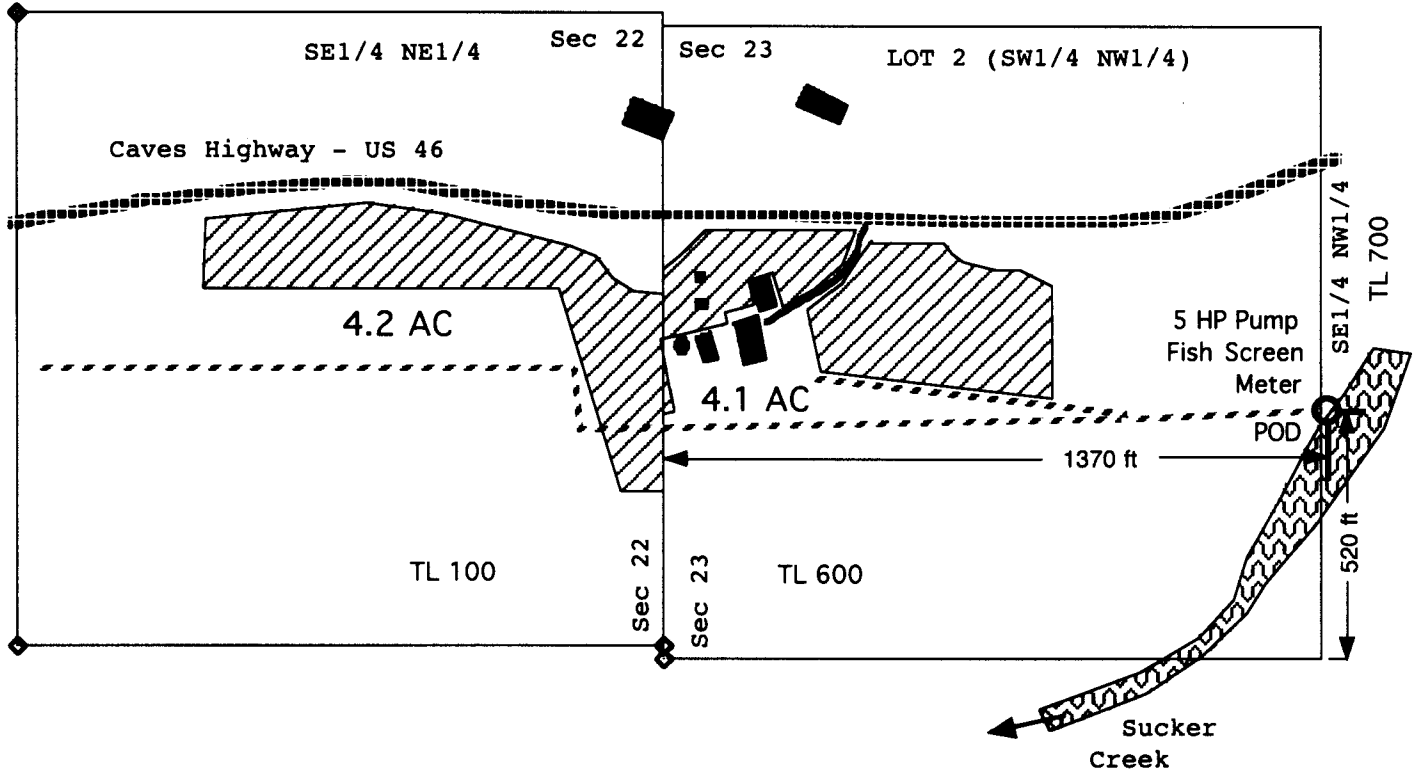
SE1/4 NE1/4

Sec 22

Sec 23

LOT 2 (SW1/4 NW1/4)

Caves Highway - US 46

SE1/4 NW1/4

TL 700

4.2 AC

5 HP Pump
Fish Screen
Meter

4.1 AC

POD

1370 ft

520 ft

TL 100

Sec 22

Sec 23

TL 600

Sucker
Creek